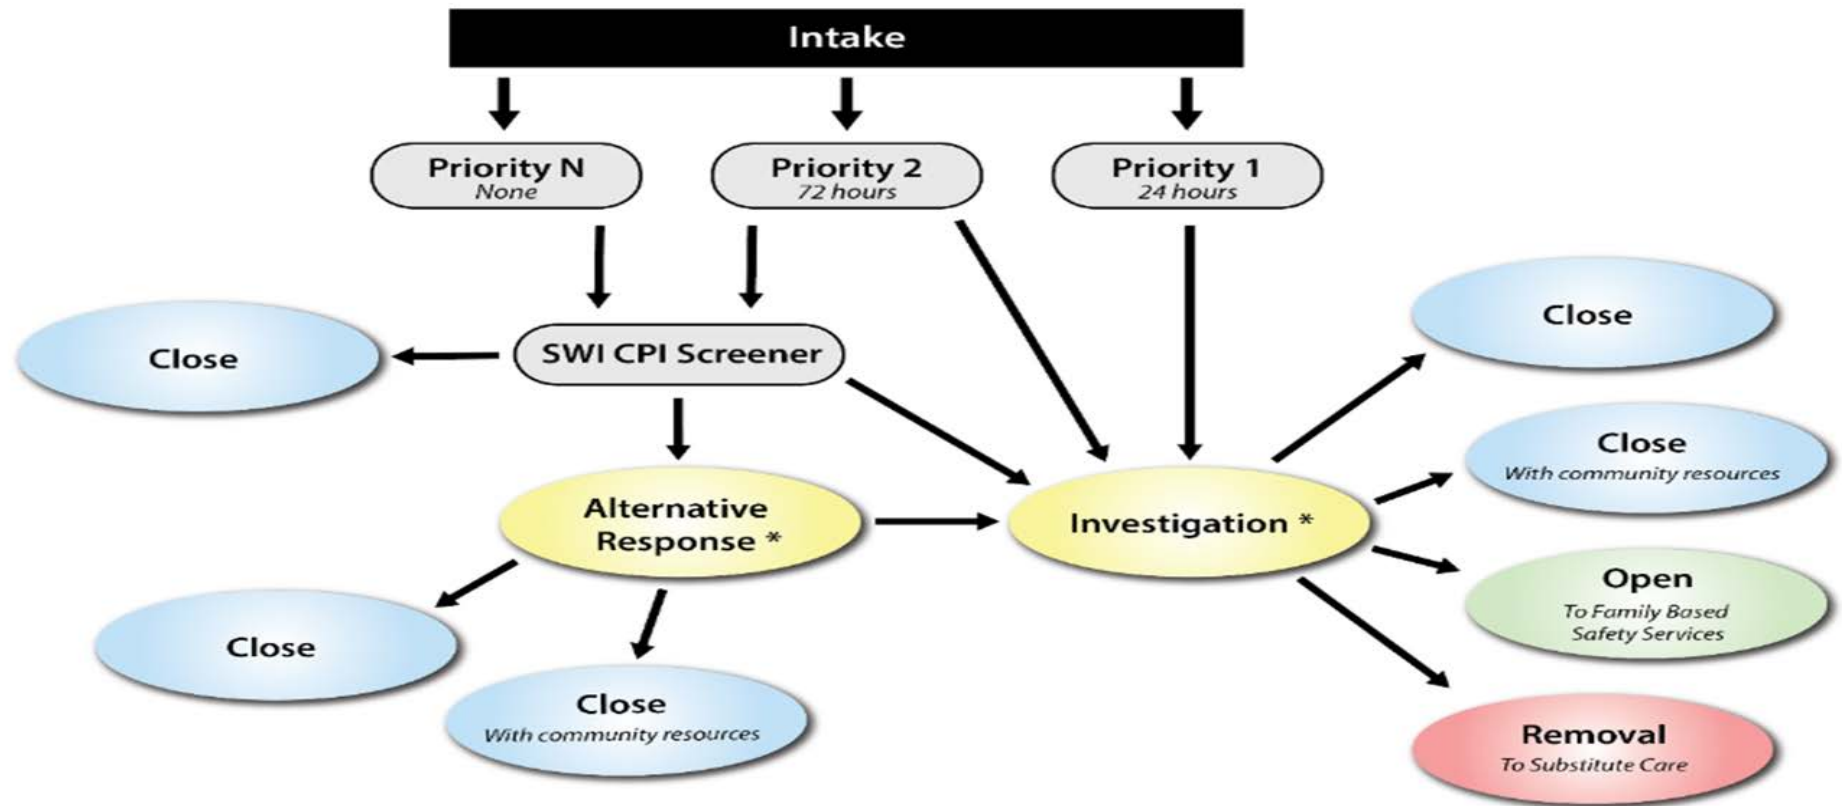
Intake

Priority N
None

Priority 2
72 hours

Priority 1
24 hours

Close

SWI CPI Screener

Close

Close
With community resources

Alternative Response *

Investigation *

Open
To Family Based Safety Services

Close

Close
With community resources

Removal
To Substitute Care